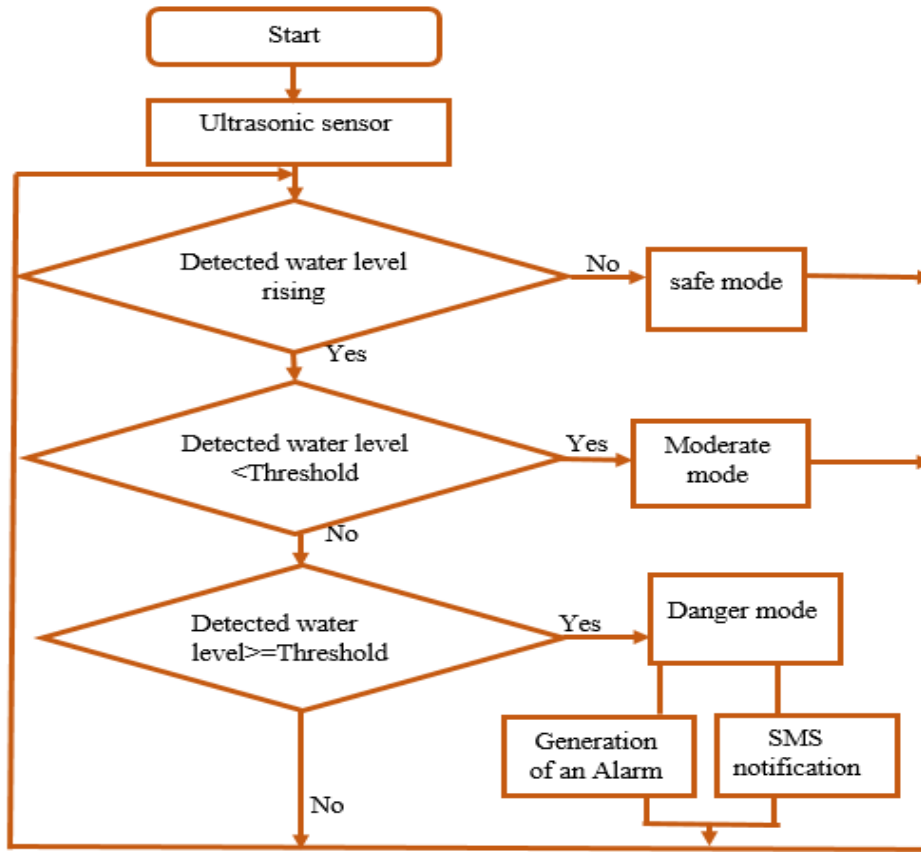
Start

Ultrasonic sensor

Detected water level rising

No

safe mode

Yes

Detected water level <Threshold

Yes

Moderate mode

No

Detected water level>=Threshold

Yes

Danger mode

Generation of an Alarm

SMS notification

No